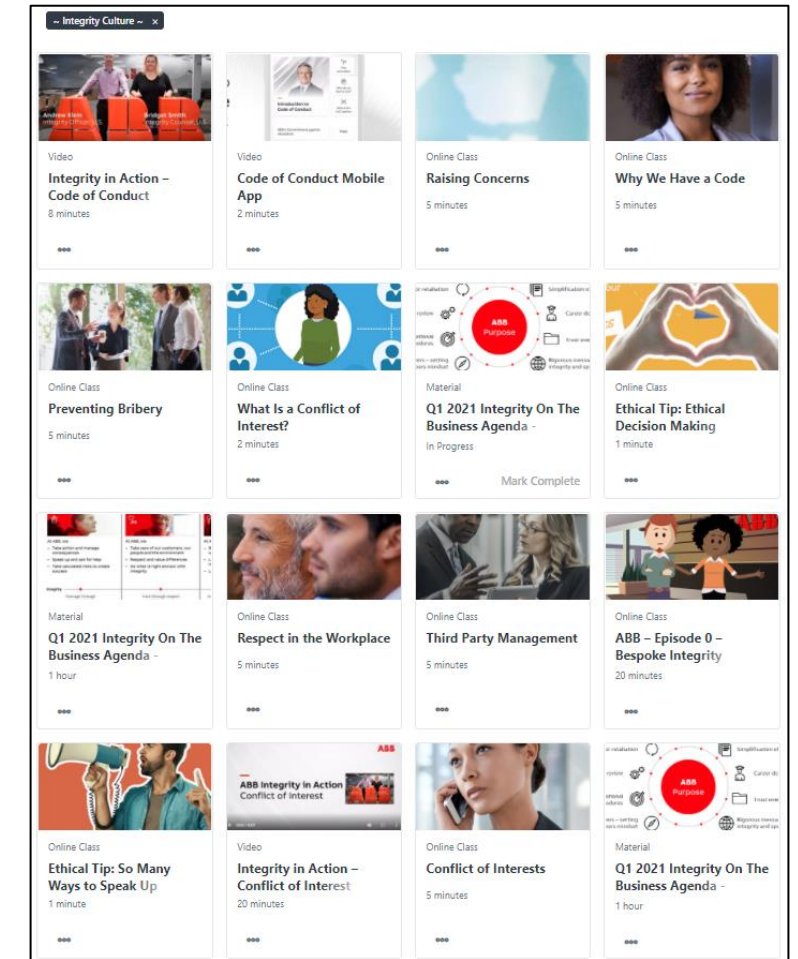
~ Integrity Culture ~ ×

Andrew Klein Integrity Officer
Bridget Smith Integrity Counsel
Video
Integrity in Action – Code of Conduct
8 minutes
•••

Introduction to Code of Conduct
Video
Code of Conduct Mobile App
2 minutes
•••

Online Class
Raising Concerns
5 minutes
•••

Online Class
Why We Have a Code
5 minutes
•••

Online Class
Preventing Bribery
5 minutes
•••

Online Class
What Is a Conflict of Interest?
2 minutes
•••

ABB Purpose
Material
Q1 2021 Integrity On The Business Agenda -
In Progress
••• Mark Complete

Online Class
Ethical Tip: Ethical Decision Making
1 minute
•••

Integrity
Material
Q1 2021 Integrity On The Business Agenda -
1 hour
•••

Online Class
Respect in the Workplace
5 minutes
•••

Online Class
Third Party Management
5 minutes
•••

ABB
Online Class
ABB – Episode 0 – Bespoke Integrity
20 minutes
•••

Online Class
Ethical Tip: So Many Ways to Speak Up
1 minute
•••

ABB
ABB Integrity in Action
Conflict of Interest
Video
Integrity in Action – Conflict of Interest
20 minutes
•••

Online Class
Conflict of Interests
5 minutes
•••

ABB Purpose
Material
Q1 2021 Integrity On The Business Agenda -
1 hour
•••